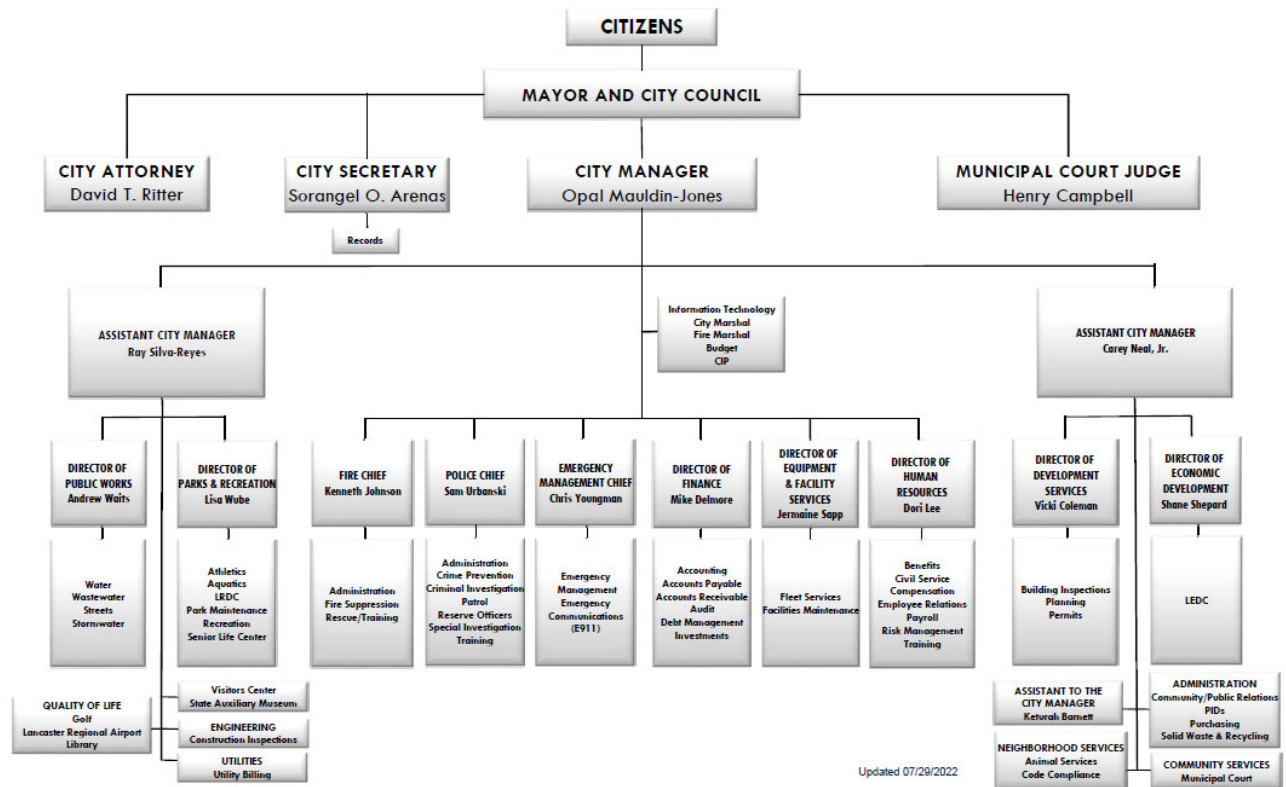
CITIZENS

MAYOR AND CITY COUNCIL

CITY ATTORNEY
David T. Ritter

CITY SECRETARY
Sorangel O. Arenas

Records

CITY MANAGER
Opal Mauldin-Jones

MUNICIPAL COURT JUDGE
Henry Campbell

ASSISTANT CITY MANAGER
Ray Silva-Reyes

Information Technology
City Marshal
Fire Marshal
Budget
CIP

ASSISTANT CITY MANAGER
Carey Neal, Jr.

DIRECTOR OF PUBLIC WORKS
Andrew Waits

Water
Wastewater
Streets
Stormwater

DIRECTOR OF PARKS & RECREATION
Lisa Wube

Athletics
Aquatics
LRDC
Park Maintenance
Recreation
Senior Life Center

FIRE CHIEF
Kenneth Johnson

Administration
Fire Suppression
Rescue/Training

POLICE CHIEF
Sam Urbanski

Administration
Crime Prevention
Criminal Investigation
Patrol
Reserve Officers
Special Investigation
Training

EMERGENCY MANAGEMENT CHIEF
Chris Youngman

Emergency Management
Emergency Communications
(E911)

DIRECTOR OF FINANCE
Mike Delmore

Accounting
Accounts Payable
Accounts Receivable
Audit
Debt Management
Investments

DIRECTOR OF EQUIPMENT & FACILITY SERVICES
Jermaine Sapp

Fleet Services
Facilities Maintenance

DIRECTOR OF HUMAN RESOURCES
Dori Lee

Benefits
Civil Service
Compensation
Employee Relations
Payroll
Risk Management
Training

DIRECTOR OF DEVELOPMENT SERVICES
Vicki Coleman

Building Inspections
Planning
Permits

DIRECTOR OF ECONOMIC DEVELOPMENT
Shane Shepard

LEDC

QUALITY OF LIFE
Golf
Lancaster Regional Airport
Library

Visitors Center
State Auxiliary Museum

ENGINEERING
Construction Inspections

UTILITIES
Utility Billing

ASSISTANT TO THE CITY MANAGER
Keturah Barnett

ADMINISTRATION
Community/Public Relations
PIDs
Purchasing
Solid Waste & Recycling

NEIGHBORHOOD SERVICES
Animal Services
Code Compliance

COMMUNITY SERVICES
Municipal Court

Updated 07/29/2022